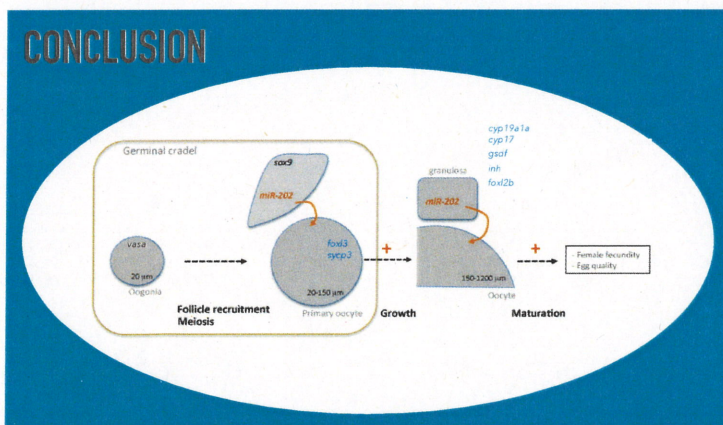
CONCLUSION

Germinal cradel

sox9

miR-202

vasa

20 µm

Oogonia

foxl3
sycp3

20-150 µm

Primary oocyte

Follicle recruitment
Meiosis

+

Growth

cyp19a1a
cyp17
gsdf
inh
foxl2b

granulosa

miR-202

150-1200 µm

Oocyte

+

Maturation

- Female fecundity
- Egg quality